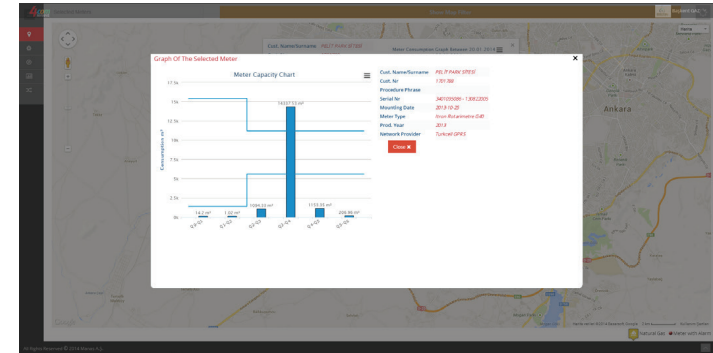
Graph Of The Selected Meter

Meter Capacity Chart

17.5k
15k
12.5k
10k
7.5k
5k
2.5k
0k

Consumption m³

14.2 m³
1.02 m³
1084.22 m³
14327.53 m³
1153.43 m³
208.86 m³

Q1<Q1
Q1<Q2
Q2<Q3
Q3<Q4
Q4<Q5
Q5<Q6

| | |
|---|---|
| Cust. Name/Surname | PELİT PARK SİTESİ |
| Cust. Nr | 1701766 |
| Procedure Phrase | |
| Serial Nr | 34010355586 - 13062205 |
| Mounting Date | 2013-10-25 |
| Meter Type | Itron Rotarimetre G40 |
| Prod. Year | 2013 |
| Network Provider | Turkcell GPRS |

Close ✖

Ankara

Cust. Name/Surname PELİT PARK SİTESİ

Meter Consumption Graph Between 20.01.2014

Natural Gas
Meter with Alarm

All Rights Reserved © 2014